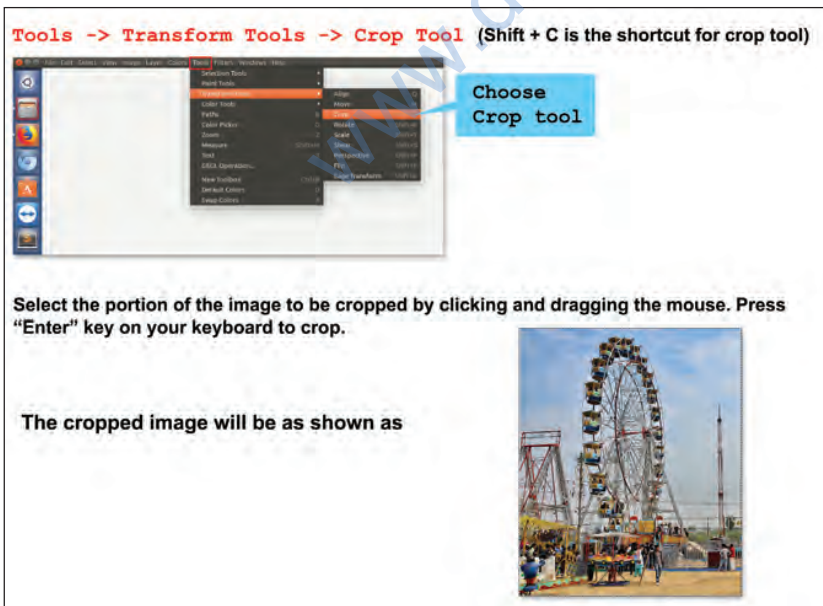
Tools -> Transform Tools -> Crop Tool (Shift + C is the shortcut for crop tool)

File Edit Select View Image Layer Colors Tools Filters Windows Help

Selection Tools
Paint Tools
Transform Tools
Color Tools
Paths
Color Picker
Zoom
Measure
Text
GEGL Operation...
New Toolbox
Default Colors
Swap Colors

Align
Move
Crop
Rotate
Scale
Shear
Perspective
Flip
Cage Transform

Choose Crop tool

Select the portion of the image to be cropped by clicking and dragging the mouse. Press "Enter" key on your keyboard to crop.

The cropped image will be as shown as